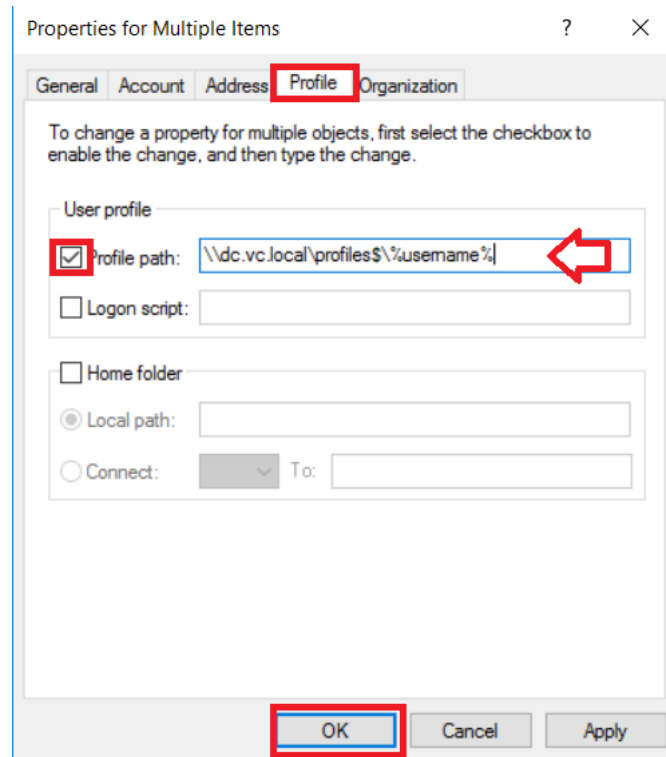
Properties for Multiple Items

?

General Account Address Profile Organization

To change a property for multiple objects, first select the checkbox to enable the change, and then type the change.

User profile

Profile path: \\dc.vc.local\profiles$\%username%

Logon script:

Home folder

Local path:

Connect: To:

OK Cancel Apply